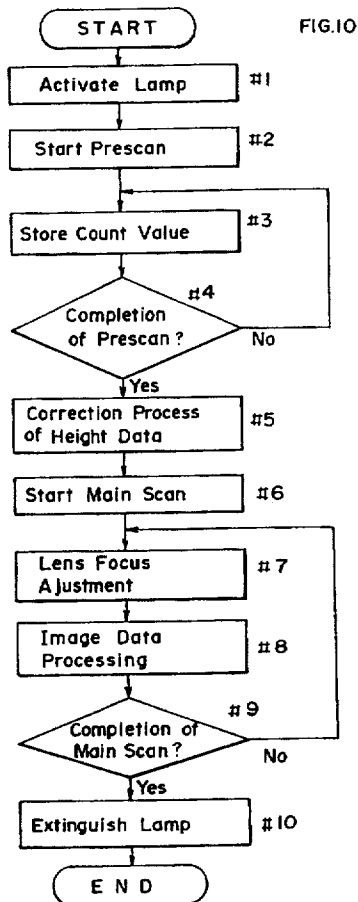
START

FIG.10

Activate Lamp

#1

Start Prescan

#2

Store Count Value

#3

#4

Completion of Prescan?

No

Yes

Correction Process of Height Data

#5

Start Main Scan

#6

Lens Focus Ajustment

#7

Image Data Processing

#8

#9

Completion of Main Scan?

No

Yes

Extinguish Lamp

#10

END